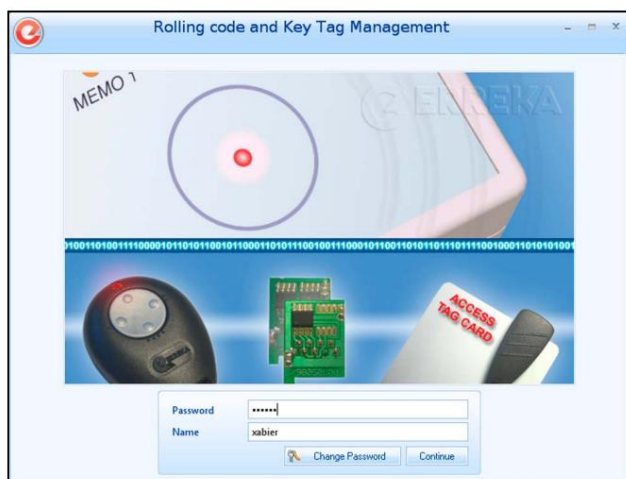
Rolling code and Key Tag Management

MEMO 1

ENNEKA

0100110100111100001011010110010110001101011100100111000101100110101101110111100100011010101001

ACCESS TAG CARD

Password ••••••
Name xabier

Change Password Continue